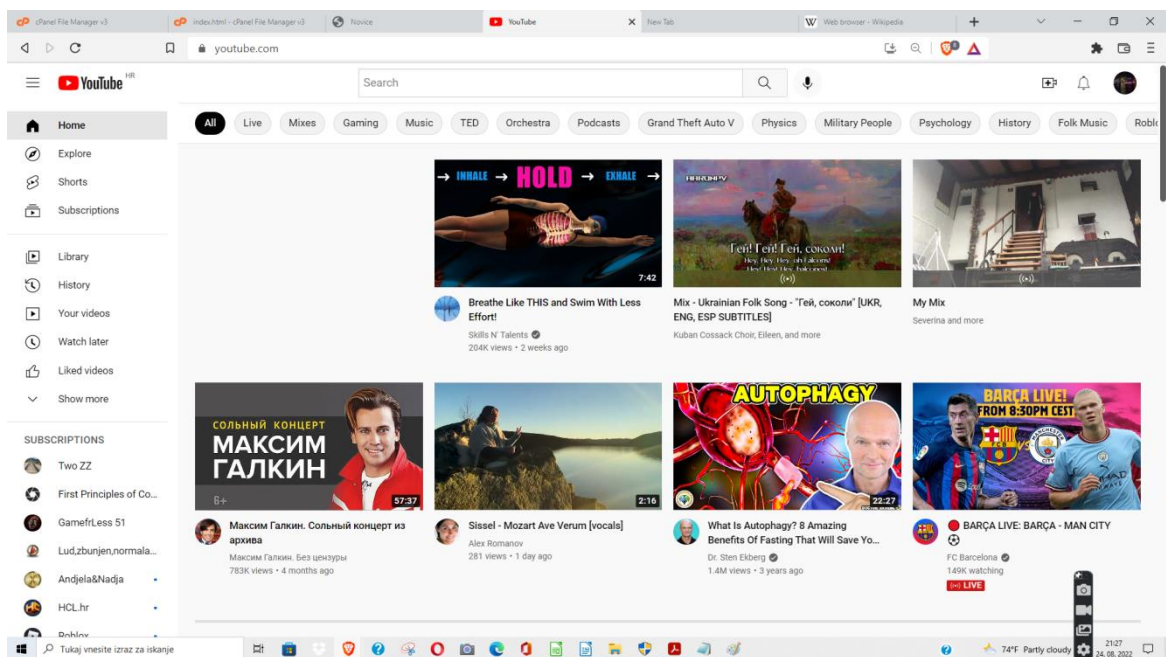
cPanel File Manager v3 | index.html - cPanel File Manager v3 | Novice | YouTube | New Tab | Web browser - Wikipedia

youtube.com

YouTube HR

Search

All | Live | Mixes | Gaming | Music | TED | Orchestra | Podcasts | Grand Theft Auto V | Physics | Military People | Psychology | History | Folk Music | Robl

Home
Explore
Shorts
Subscriptions

Library
History
Your videos
Watch later
Liked videos
Show more

SUBSCRIPTIONS
Two ZZ
First Principles of Co...
GamefrLess 51
Lud,zbunjen,normala...
Andjela&Nadja
HCL.hr
Roblox

→ INHALE → HOLD → EXHALE →
7:42
Breathe Like THIS and Swim With Less Effort!
Skills N' Talents
204K views • 2 weeks ago

Гей! Гей! Гей, соколи!
Hey, Hey, Hey, oh falcons!
Mix - Ukrainian Folk Song - "Гей, соколи" [UKR, ENG, ESP SUBTITLES]
Kuban Cossack Choir, Eileen, and more

My Mix
Severina and more

СОЛЬНЫЙ КОНЦЕРТ
МАКСИМ ГАЛКИН
6+
57:37
Максим Галкин. Сольный концерт из архива
Максим Галкин. Без цензуры
783K views • 4 months ago

2:16
Sissel - Mozart Ave Verum [vocals]
Alex Romanov
281 views • 1 day ago

AUTOPHAGY
22:27
What Is Autophagy? 8 Amazing Benefits Of Fasting That Will Save Yo...
Dr. Sten Ekberg
1.4M views • 3 years ago

BARÇA LIVE!
FROM 8:30PM CEST
BARÇA LIVE: BARÇA - MAN CITY
FC Barcelona
149K watching
LIVE

Tukaj vnesite izraz za iskanje
74°F Partly cloudy
21:27
24. 08. 2022